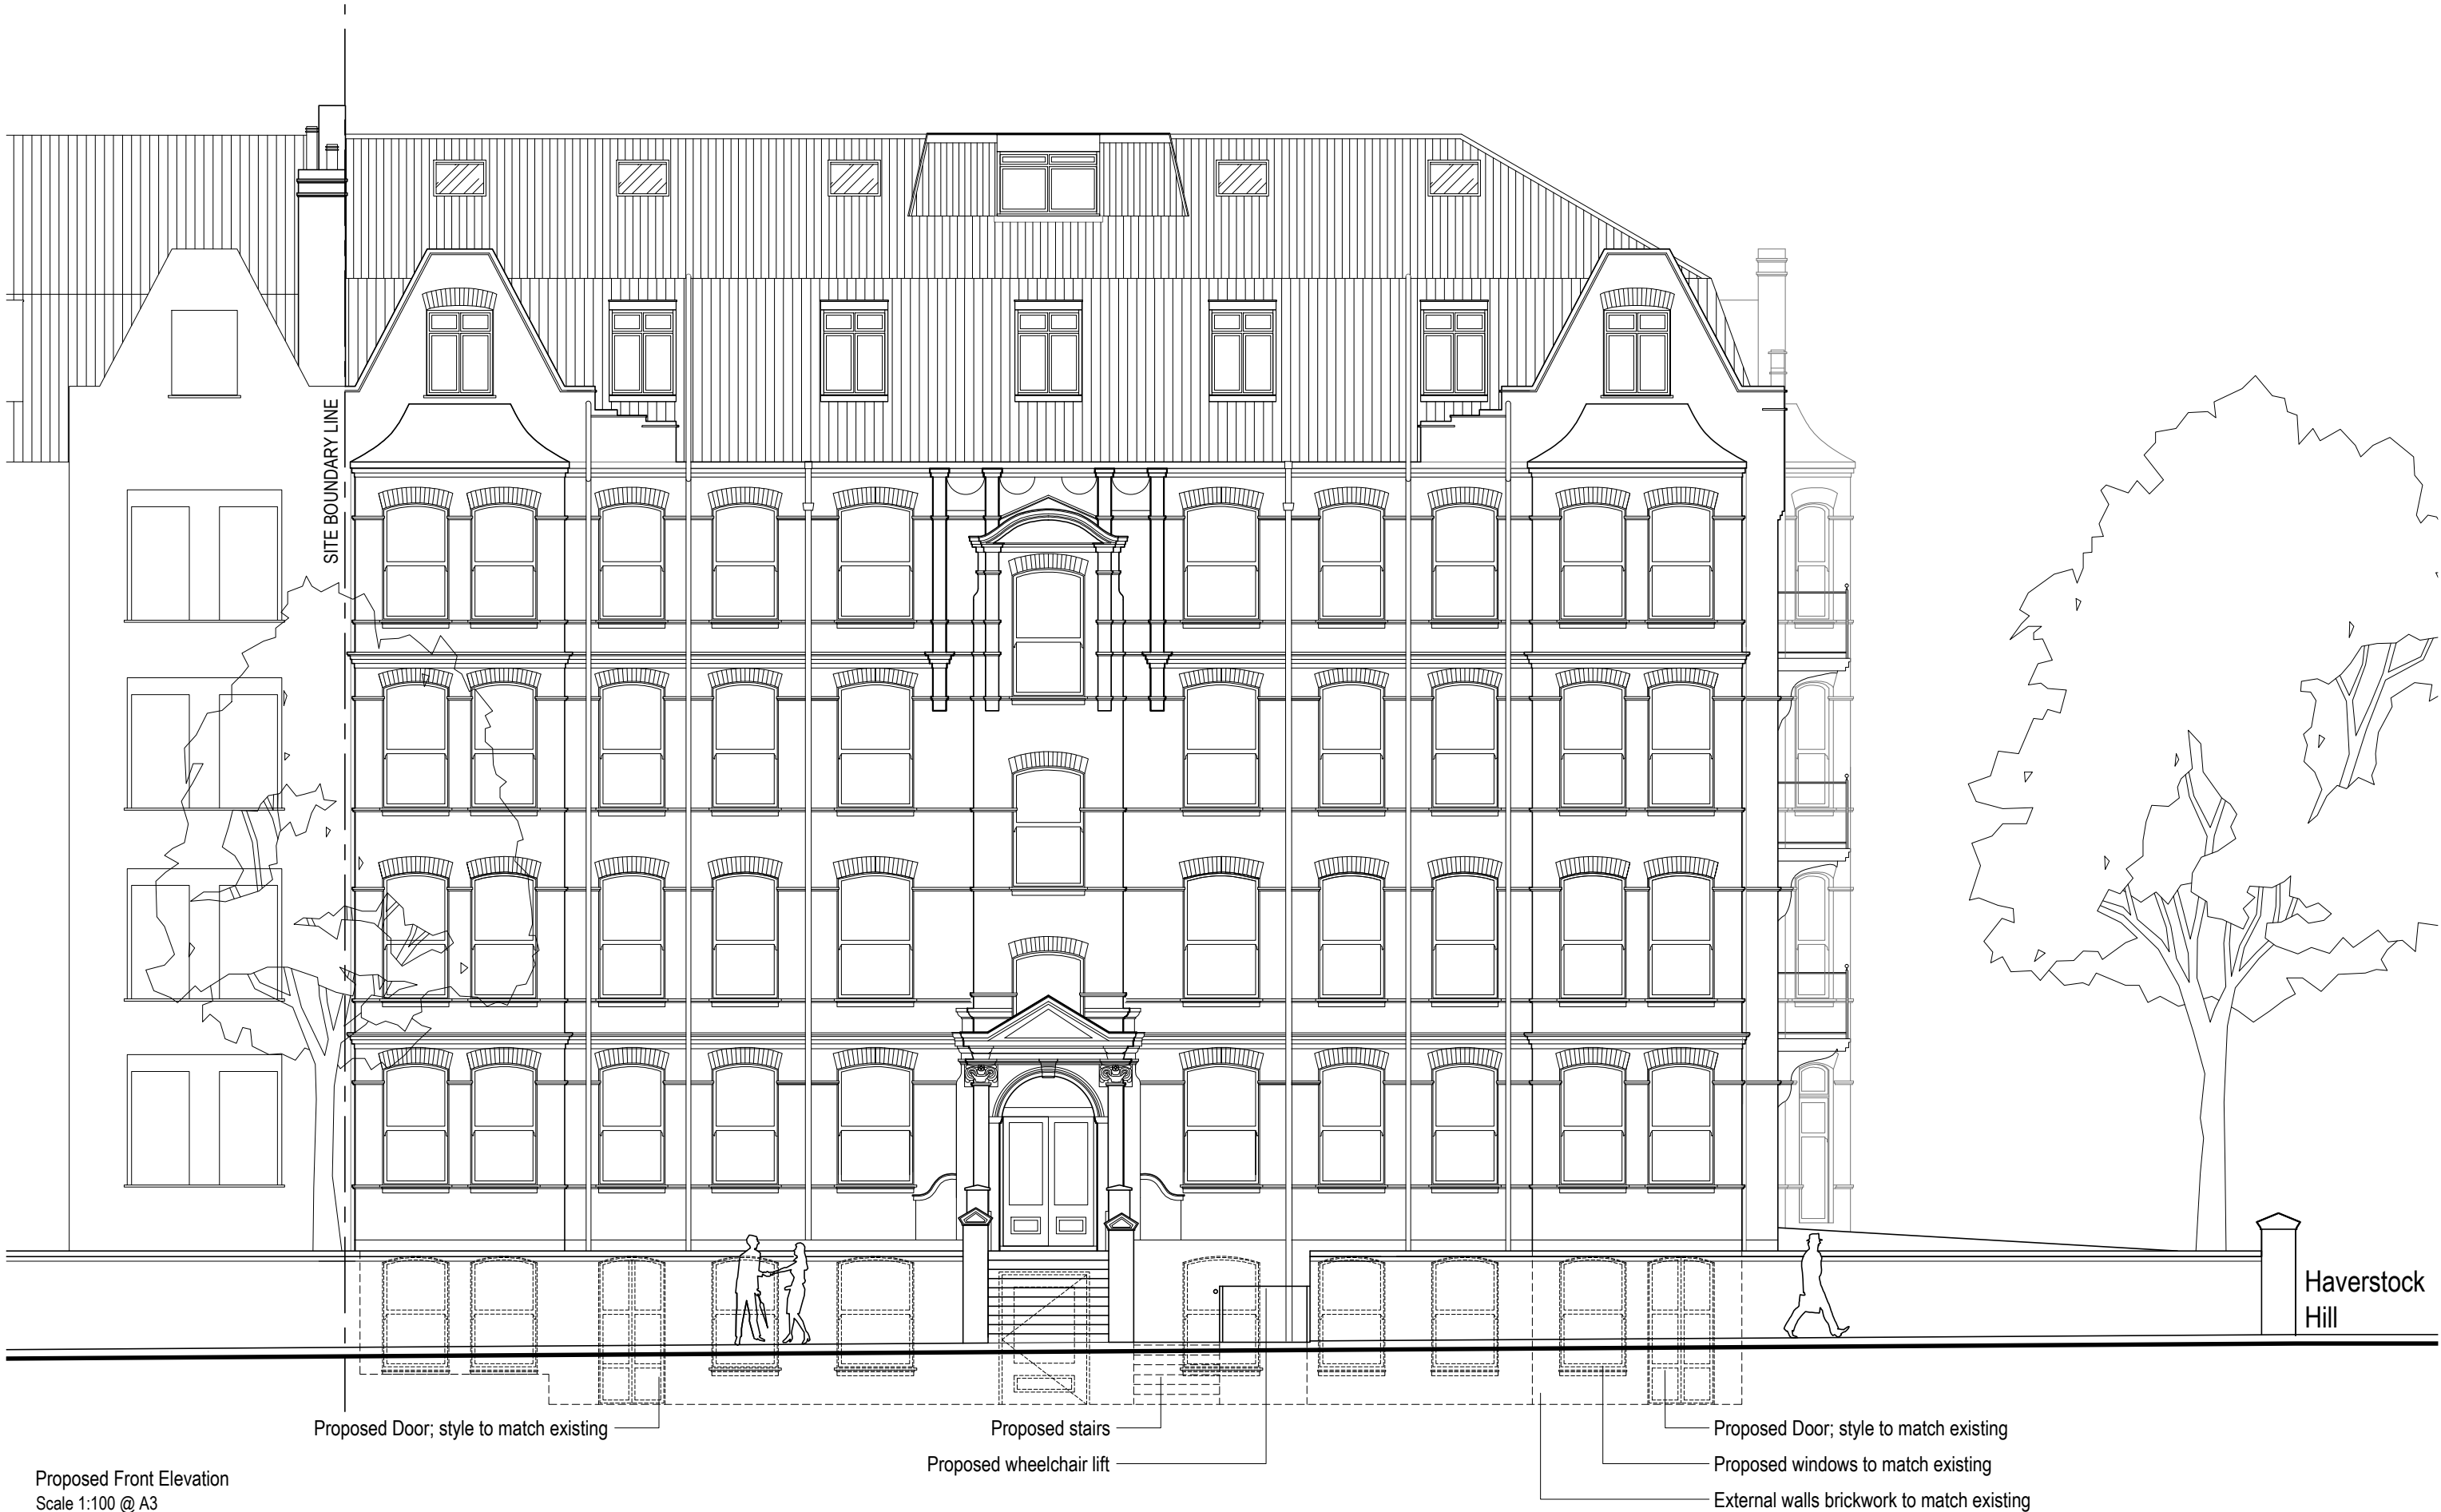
SITE BOUNDARY LINE

Haverstock Hill

Proposed Door; style to match existing

Proposed stairs

Proposed wheelchair lift

Proposed Door; style to match existing

Proposed windows to match existing

External walls brickwork to match existing

Proposed Front Elevation
Scale 1:100 @ A3